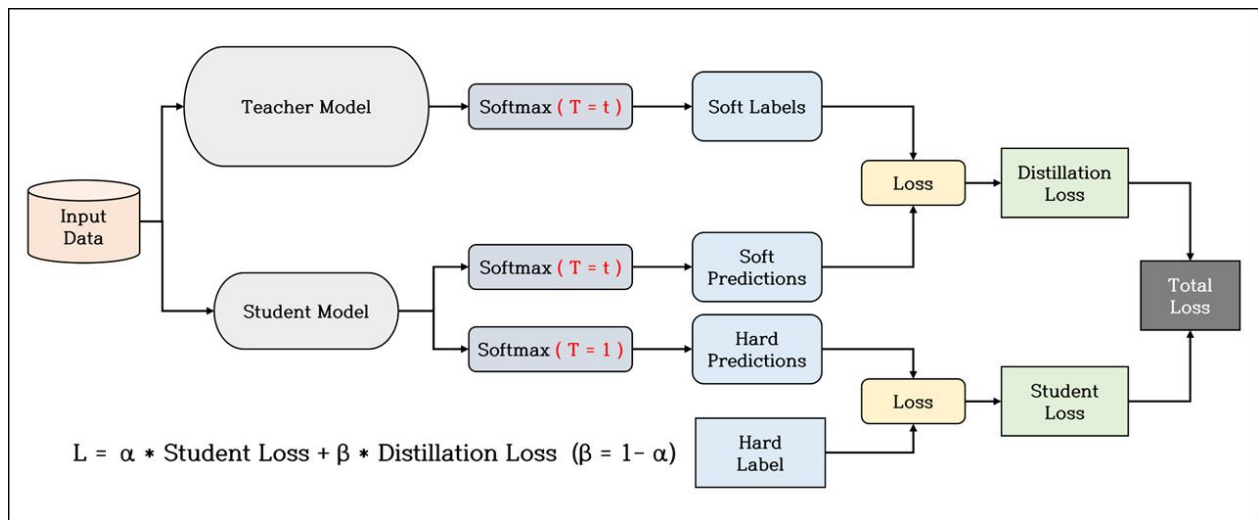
Teacher Model

Softmax ( T = t )

Soft Labels

Input Data

Loss

Distillation Loss

Softmax ( T = t )

Soft Predictions

Total Loss

Student Model

Softmax ( T = 1 )

Hard Predictions

Loss

Student Loss

$L = \alpha * \text{Student Loss} + \beta * \text{Distillation Loss} \ (\beta = 1 - \alpha)$

Hard Label